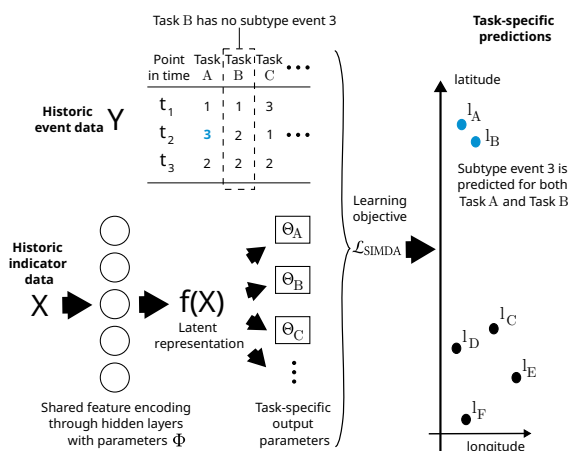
Task B has no subtype event 3

Task-specific predictions

| Point in time | Task A | Task B | Task C | ••• |
|---|---|---|---|---|
| $t_1$ | 1 | 1 | 3 | |
| $t_2$ | 3 | 2 | 1 | ••• |
| $t_3$ | 2 | 2 | 2 | |

Historic event data Y

Historic indicator data X

f(X)

Latent representation

$\Theta_A$

$\Theta_B$

$\Theta_C$

⋮

Learning objective

$\mathcal{L}_{\text{SIMDA}}$

latitude

$l_A$

$l_B$

Subtype event 3 is predicted for both Task A and Task B

$l_C$

$l_D$

$l_E$

$l_F$

longitude

Shared feature encoding through hidden layers with parameters $\Phi$

Task-specific output parameters